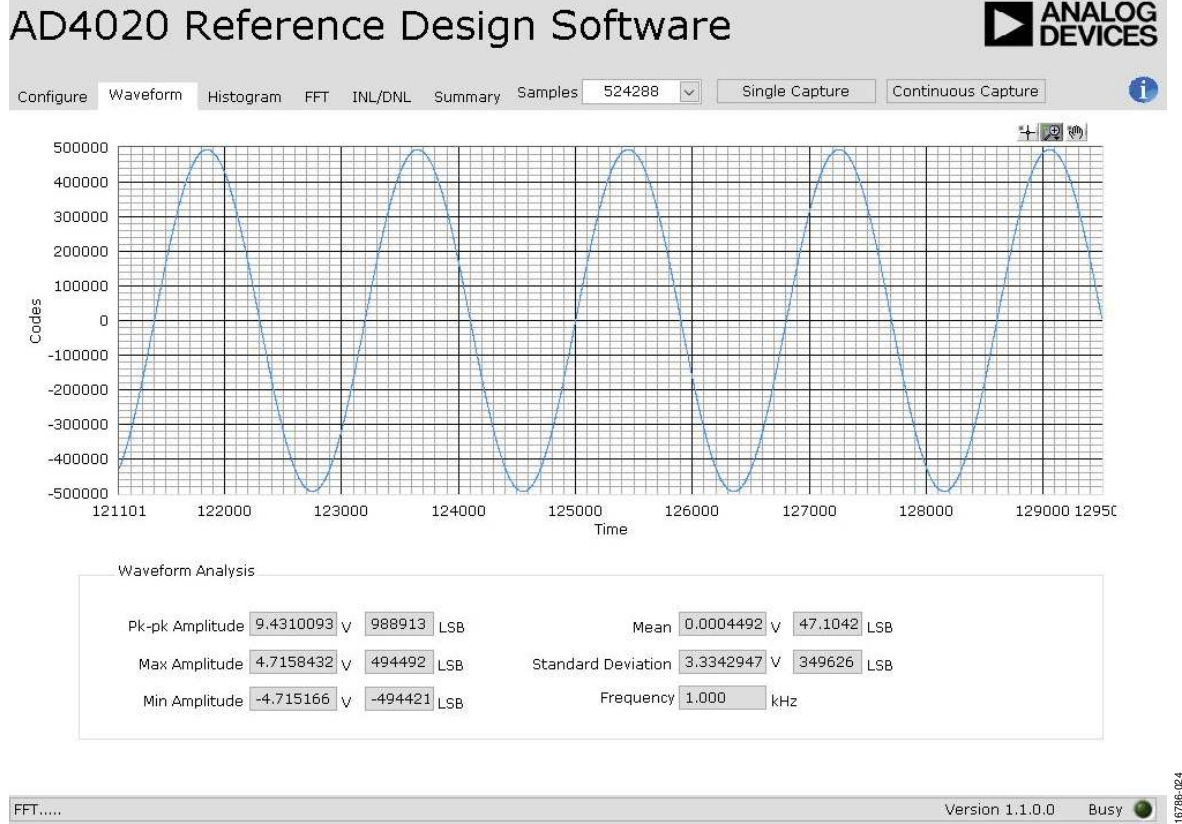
AD4020 Reference Design Software

ANALOG DEVICES

Configure Waveform Histogram FFT INL/DNL Summary Samples 524288 Single Capture Continuous Capture

500000
400000
300000
200000
100000
0
-100000
-200000
-300000
-400000
-500000

Codes

121101 122000 123000 124000 125000 126000 127000 128000 129000 12950

Time

Waveform Analysis

Pk-pk Amplitude 9.4310093 V 988913 LSB

Max Amplitude 4.7158432 V 494492 LSB

Min Amplitude -4.715166 V -494421 LSB

Mean 0.0004492 V 47.1042 LSB

Standard Deviation 3.3342947 V 349626 LSB

Frequency 1.000 kHz

FFT.....

Version 1.1.0.0 Busy

16786-024